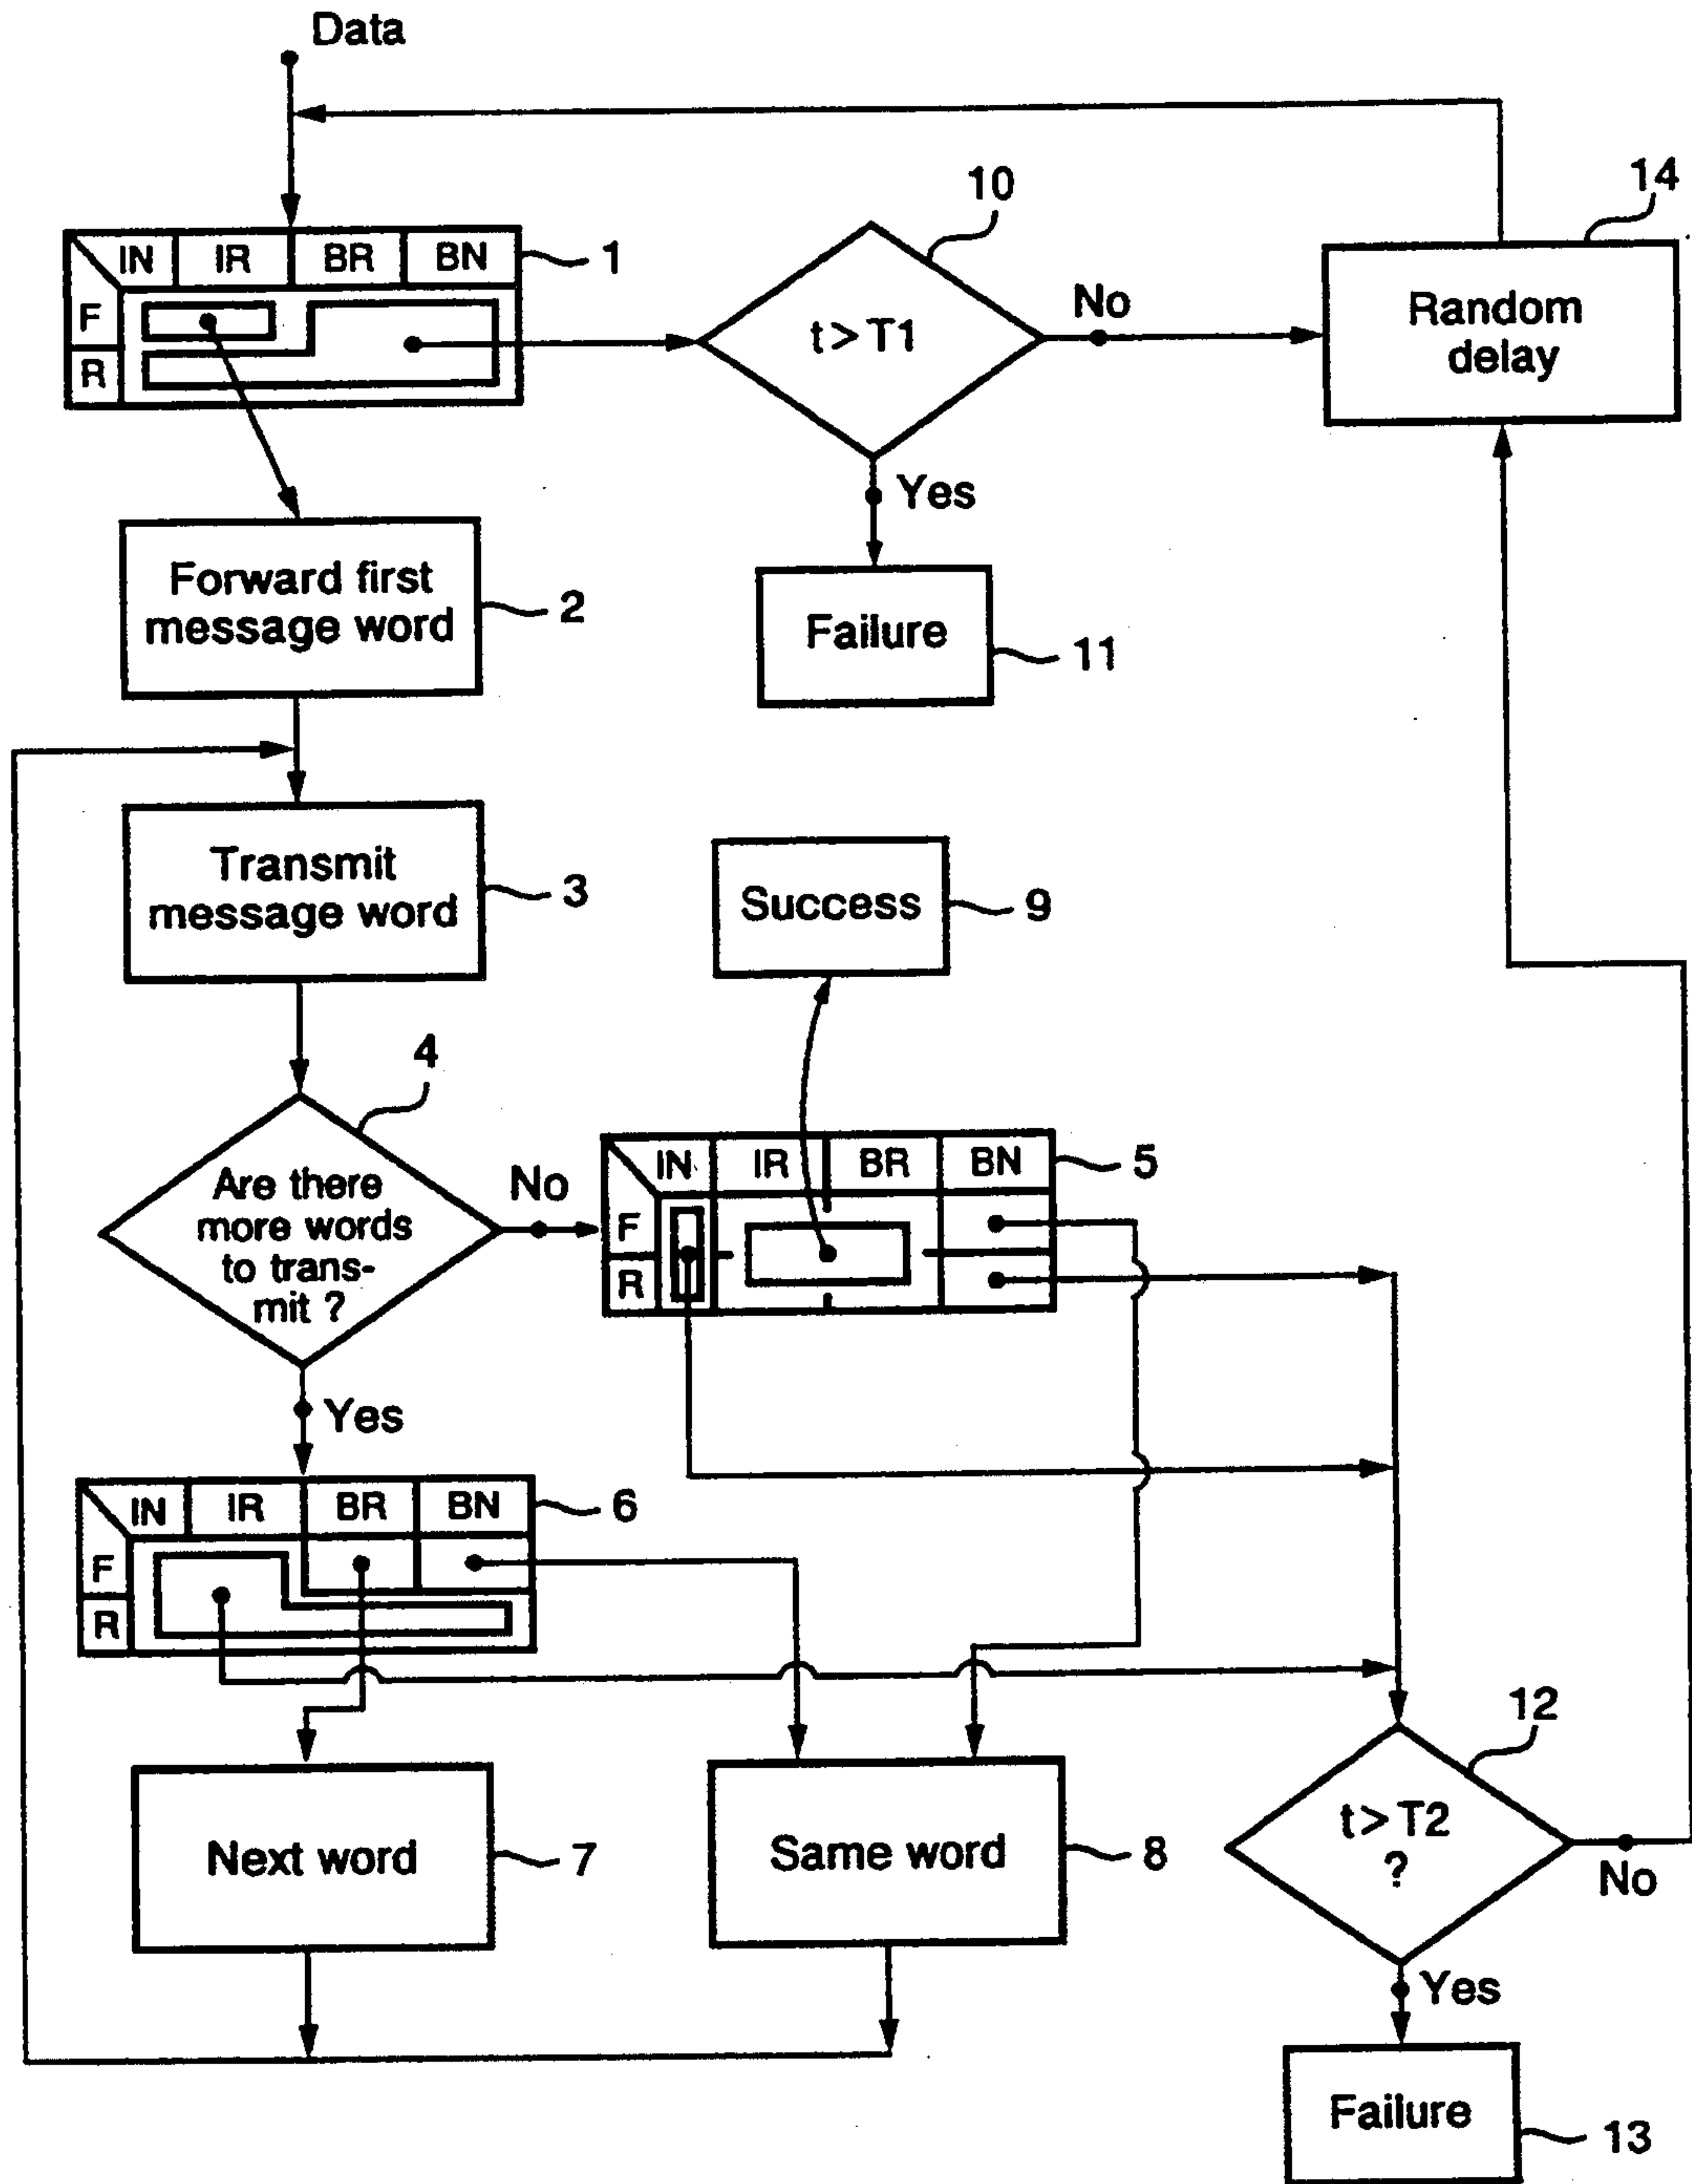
Data

| | IN | IR | BR | BN |
|---|---|---|---|---|
| F | | | | |
| R | | | | |

1

t > T1

10

No

Yes

Random delay

14

Forward first message word

2

Failure

11

Transmit message word

3

Success

9

4

Are there more words to transmit ?

No

| | IN | IR | BR | BN |
|---|---|---|---|---|
| F | | | | |
| R | | | | |

5

Yes

| | IN | IR | BR | BN |
|---|---|---|---|---|
| F | | | | |
| R | | | | |

6

12

t > T2 ?

No

Next word

7

Same word

8

Yes

Failure

13